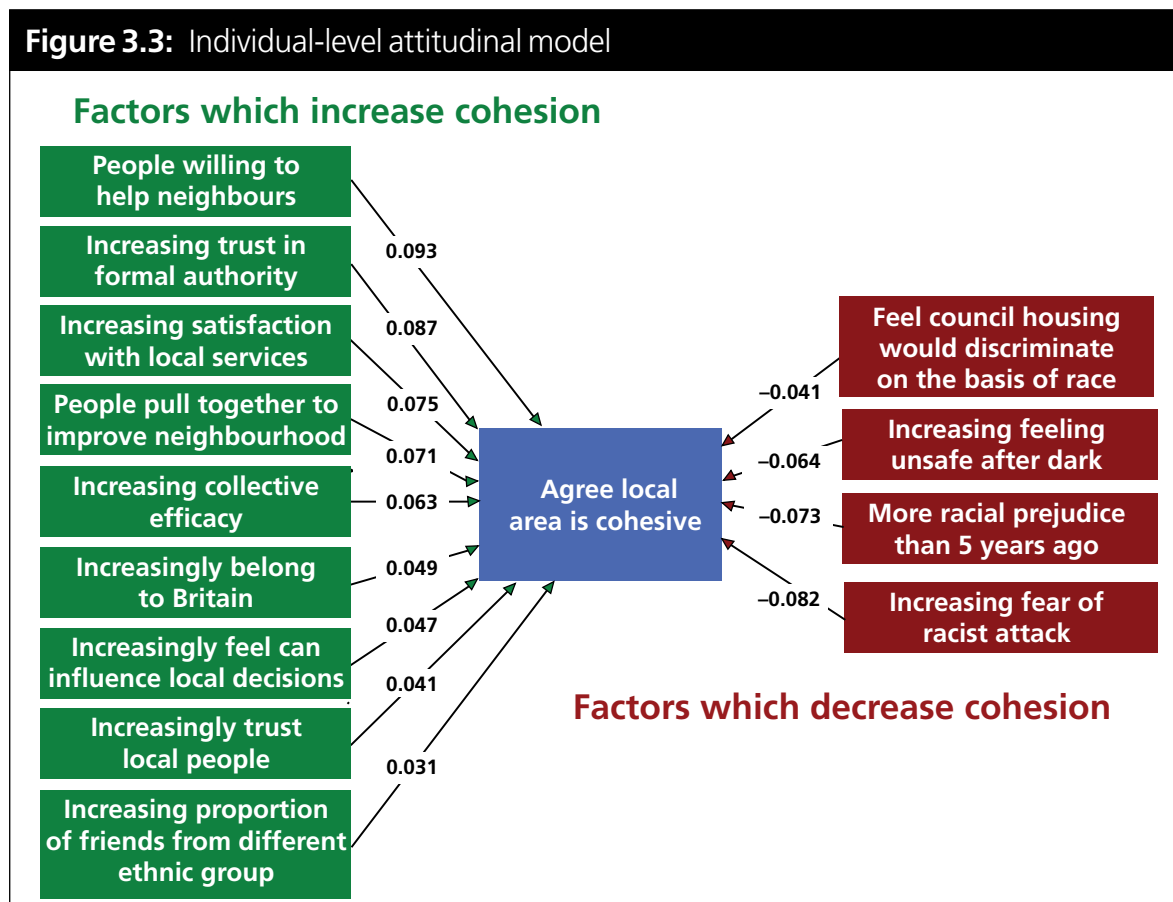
**Figure 3.3:** Individual-level attitudinal model

Factors which increase cohesion

People willing to help neighbours

0.093

Increasing trust in formal authority

0.087

Increasing satisfaction with local services

0.075

People pull together to improve neighbourhood

0.071

Increasing collective efficacy

0.063

Increasingly belong to Britain

0.049

Increasingly feel can influence local decisions

0.047

0.041

Increasingly trust local people

0.031

Increasing proportion of friends from different ethnic group

Agree local area is cohesive

Feel council housing would discriminate on the basis of race

–0.041

Increasing feeling unsafe after dark

–0.064

–0.073

More racial prejudice than 5 years ago

–0.082

Increasing fear of racist attack

Factors which decrease cohesion